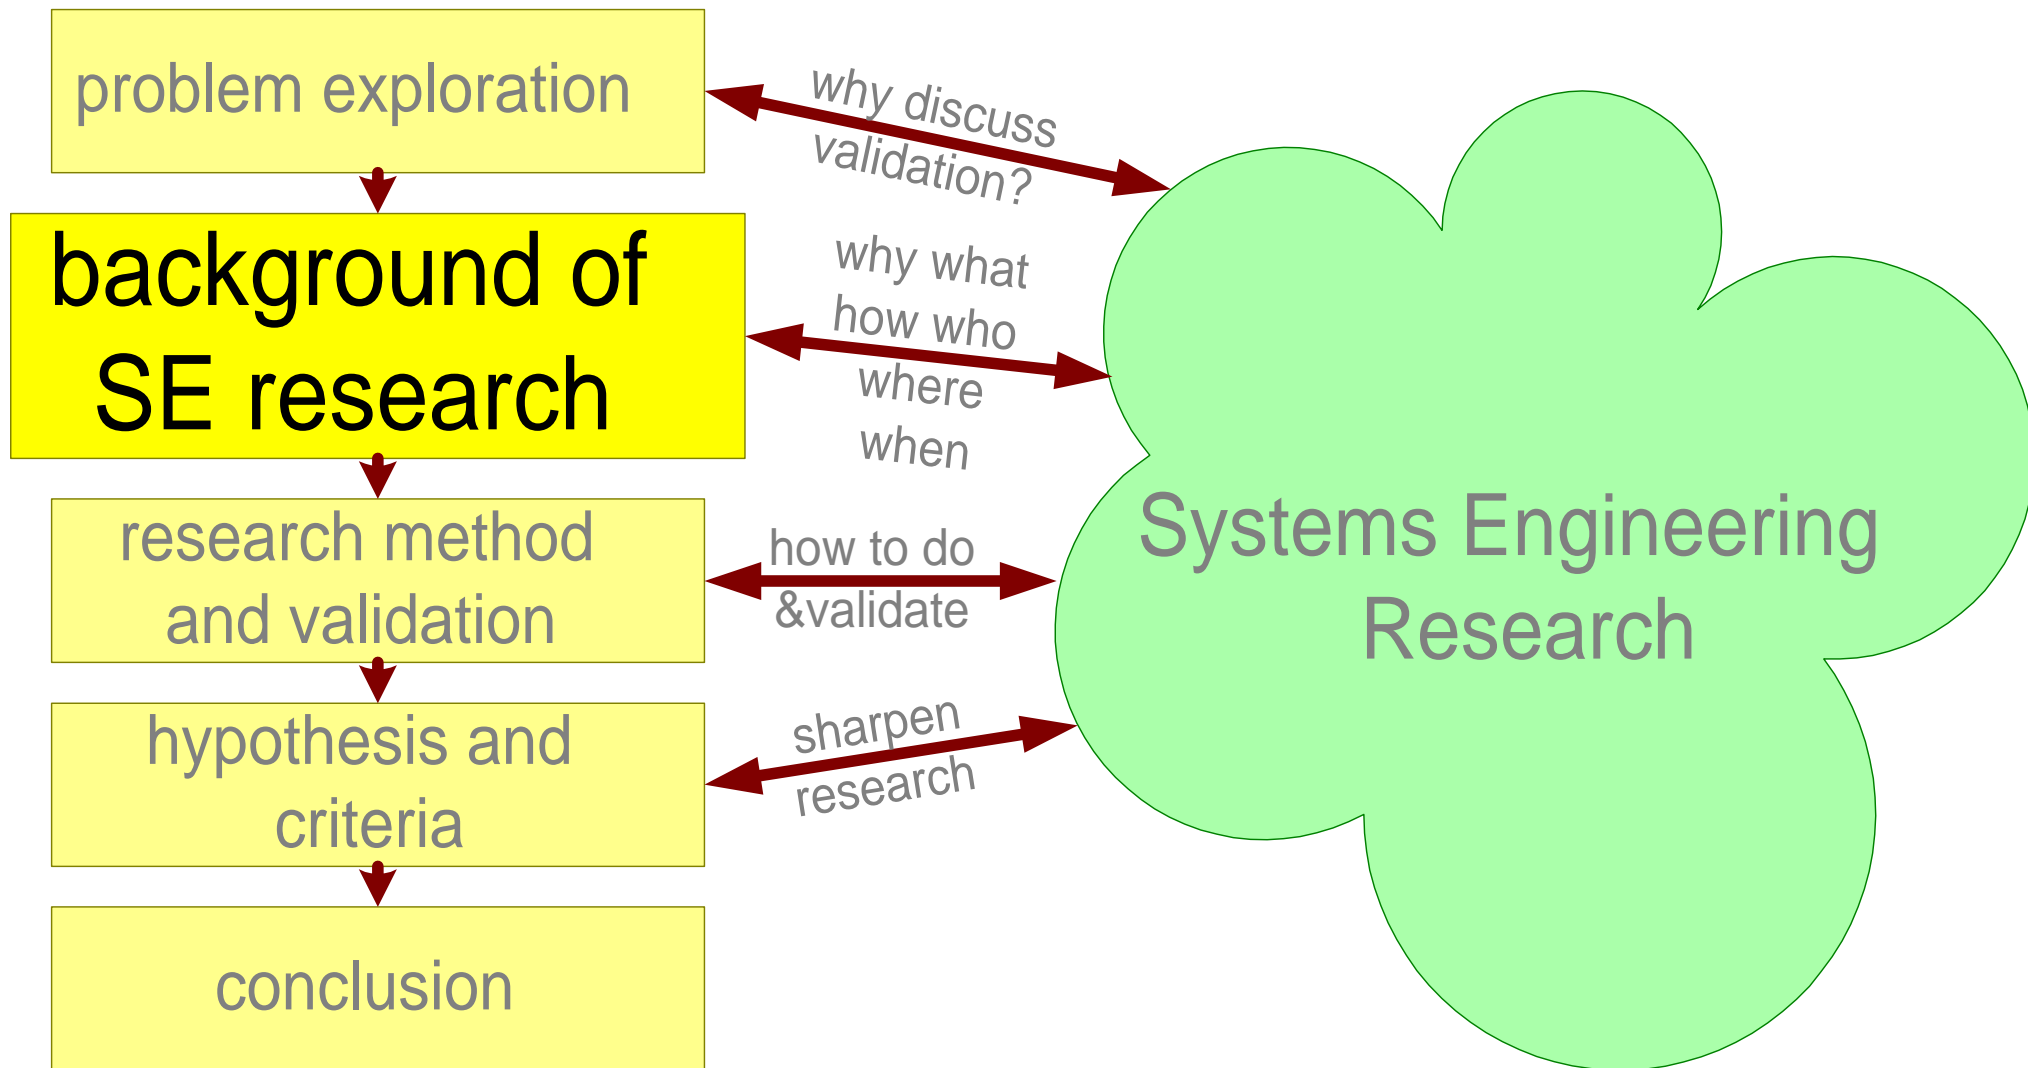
problem exploration

background of SE research

research method and validation

hypothesis and criteria

conclusion

why discuss validation?

why what how who where when

how to do &validate

sharpen research

Systems Engineering Research